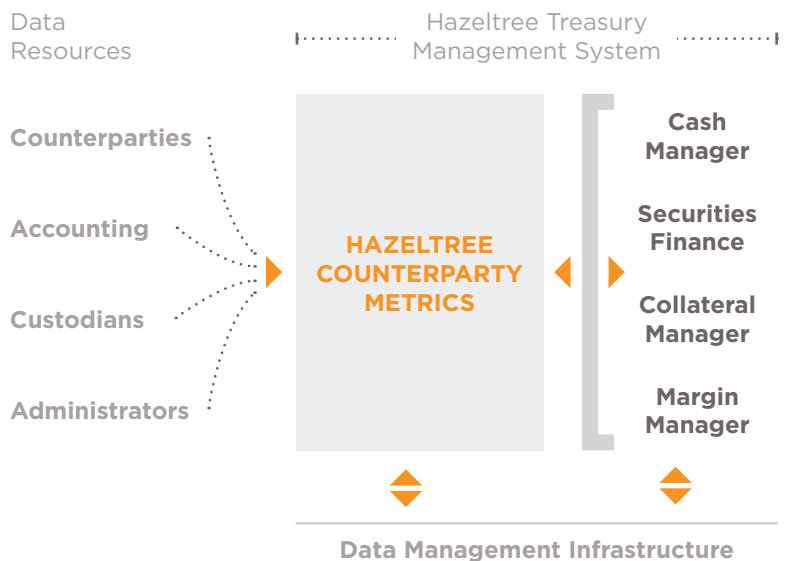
Data Resources

Hazeltree Treasury Management System

Counterparties

Accounting

Custodians

Administrators

HAZELTREE COUNTERPARTY METRICS

Cash Manager

Securities Finance

Collateral Manager

Margin Manager

Data Management Infrastructure